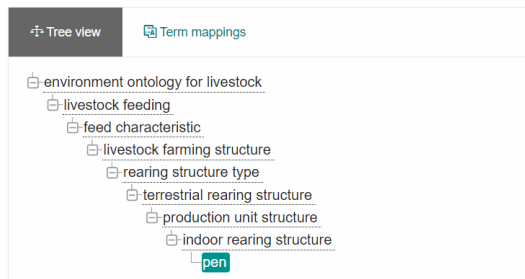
Tree view
Term mappings

environment ontology for livestock
livestock feeding
feed characteristic
livestock farming structure
rearing structure type
terrestrial rearing structure
production unit structure
indoor rearing structure
pen